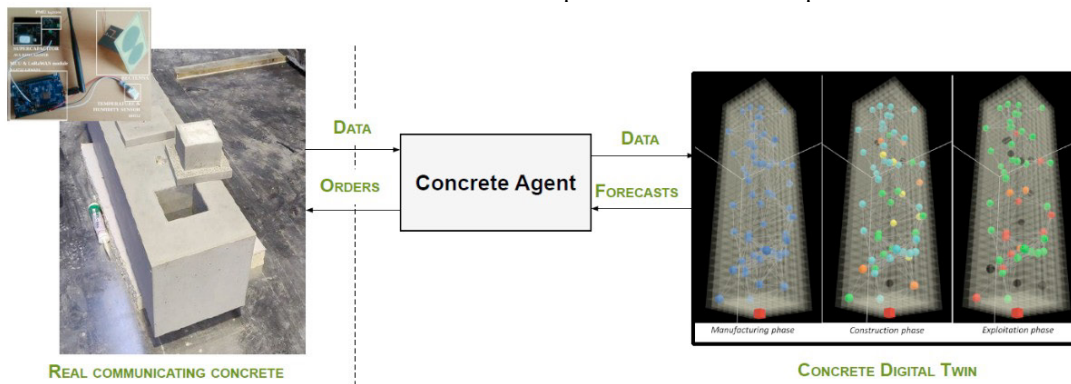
PMC System

SUPERCAPACITOR

MCU & LoRaWAN module

TEMPERATURE & HUMIDITY SENSOR

DATA

ORDERS

Concrete Agent

DATA

FORECASTS

Manufacturing phase

Construction phase

Exploitation phase

REAL COMMUNICATING CONCRETE

CONCRETE DIGITAL TWIN